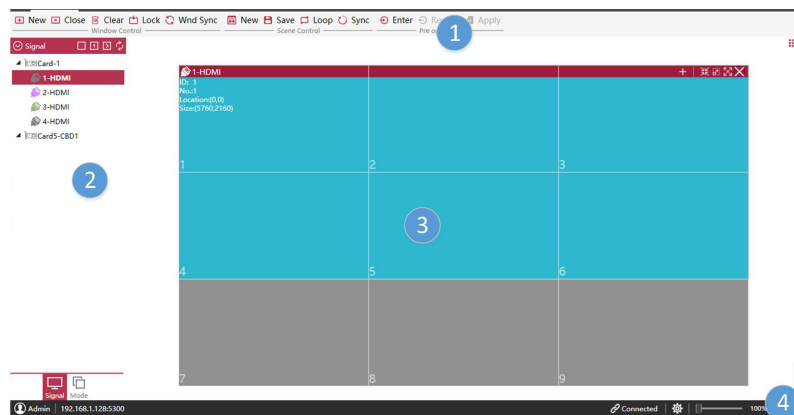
New Close Clear Lock Wnd Sync
Window Control
New Save Loop Sync
Scene Control
Enter Re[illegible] Apply
Pre o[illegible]
1

Signal
Card-1
1-HDMI
2-HDMI
3-HDMI
4-HDMI
Card5-CBD1
2

1-HDMI
ID: 1
No.:1
Location:(0,0)
Size:(5760,2160)

1
2
3
4
5
6
7
8
9
3

Signal
Mode

Admin | 192.168.1.128:5300
Connected
100%
4